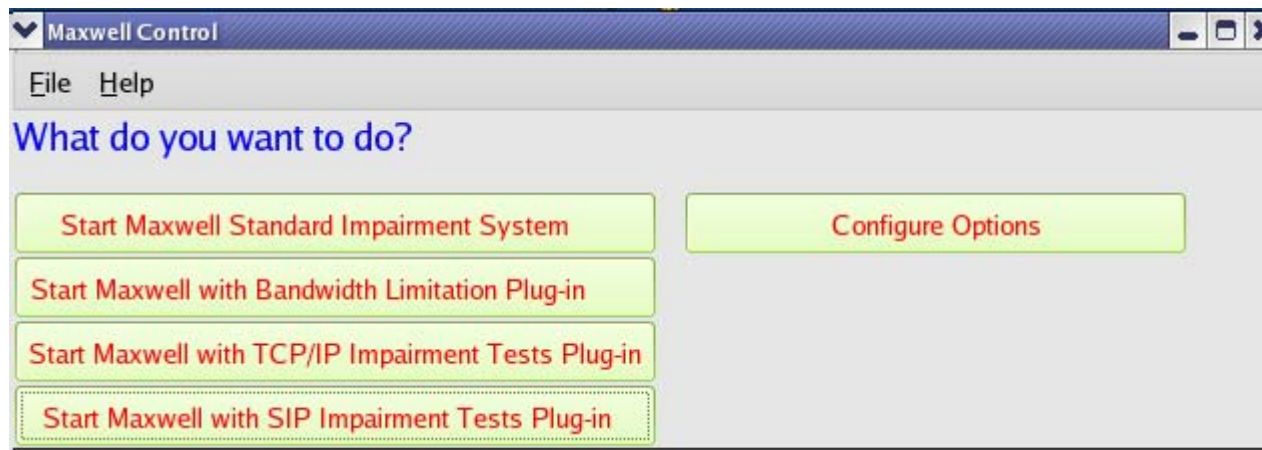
Maxwell Control

File Help

What do you want to do?

Start Maxwell Standard Impairment System

Configure Options

Start Maxwell with Bandwidth Limitation Plug-in

Start Maxwell with TCP/IP Impairment Tests Plug-in

Start Maxwell with SIP Impairment Tests Plug-in